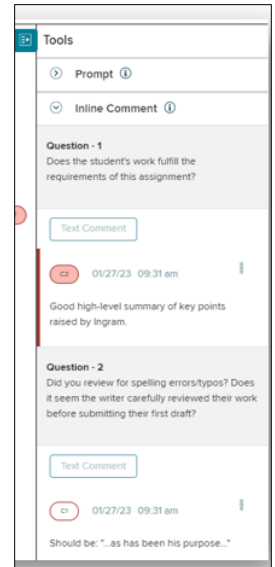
Tools

Prompt ⓘ

Inline Comment ⓘ

Question - 1
Does the student's work fulfill the requirements of this assignment?

Text Comment

C2 01/27/23 09:31 am

Good high-level summary of key points raised by Ingram.

Question - 2
Did you review for spelling errors/typos? Does it seem the writer carefully reviewed their work before submitting their first draft?

Text Comment

C1 01/27/23 09:31 am

Should be: "...as has been his purpose..."